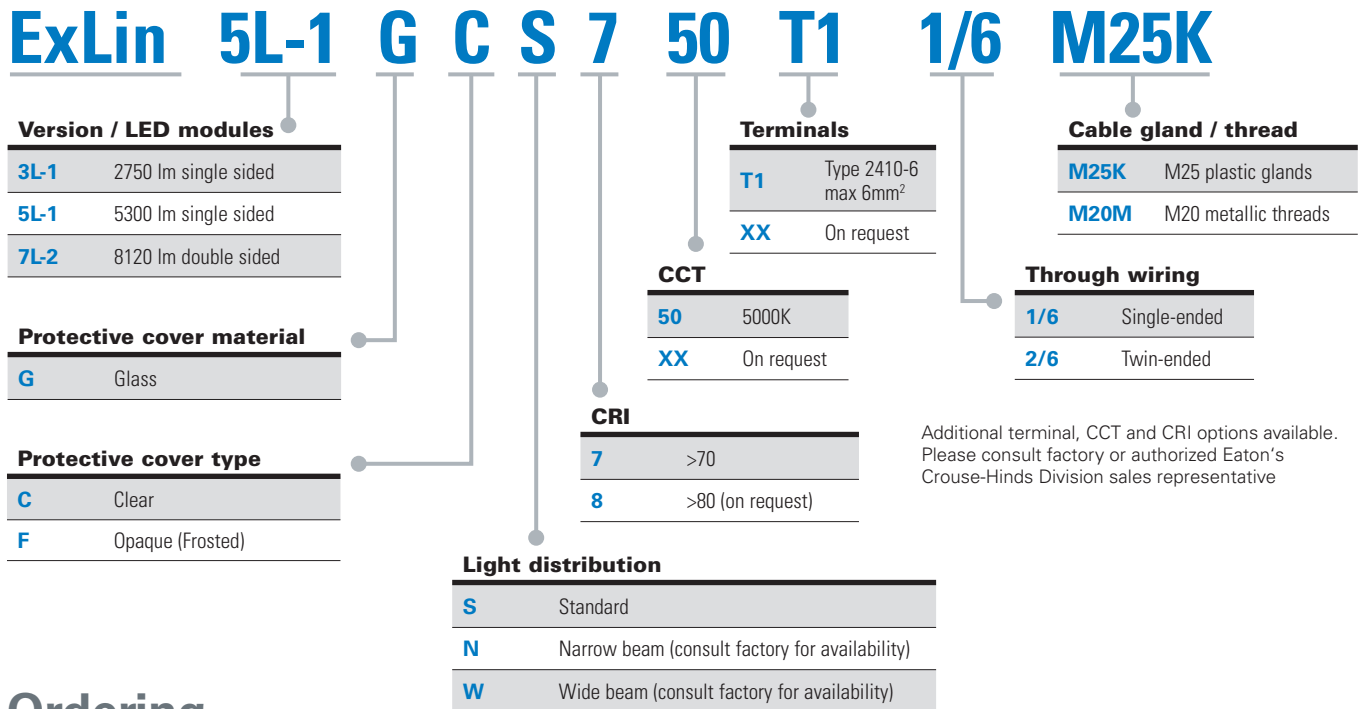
ExLin 5L-1 G C S 7 50 T1 1/6 M25K

**Version / LED modules**

| | |
|---|---|
| 3L-1 | 2750 lm single sided |
| 5L-1 | 5300 lm single sided |
| 7L-2 | 8120 lm double sided |

**Protective cover material**

| | |
|---|---|
| G | Glass |

**Protective cover type**

| | |
|---|---|
| C | Clear |
| F | Opaque (Frosted) |

**Terminals**

| | |
|---|---|
| T1 | Type 2410-6 max 6mm$^2$ |
| XX | On request |

**Cable gland / thread**

| | |
|---|---|
| M25K | M25 plastic glands |
| M20M | M20 metallic threads |

**CCT**

| | |
|---|---|
| 50 | 5000K |
| XX | On request |

**Through wiring**

| | |
|---|---|
| 1/6 | Single-ended |
| 2/6 | Twin-ended |

**CRI**

| | |
|---|---|
| 7 | >70 |
| 8 | >80 (on request) |

Additional terminal, CCT and CRI options available. Please consult factory or authorized Eaton's Crouse-Hinds Division sales representative

**Light distribution**

| | |
|---|---|
| S | Standard |
| N | Narrow beam (consult factory for availability) |
| W | Wide beam (consult factory for availability) |

Ordering